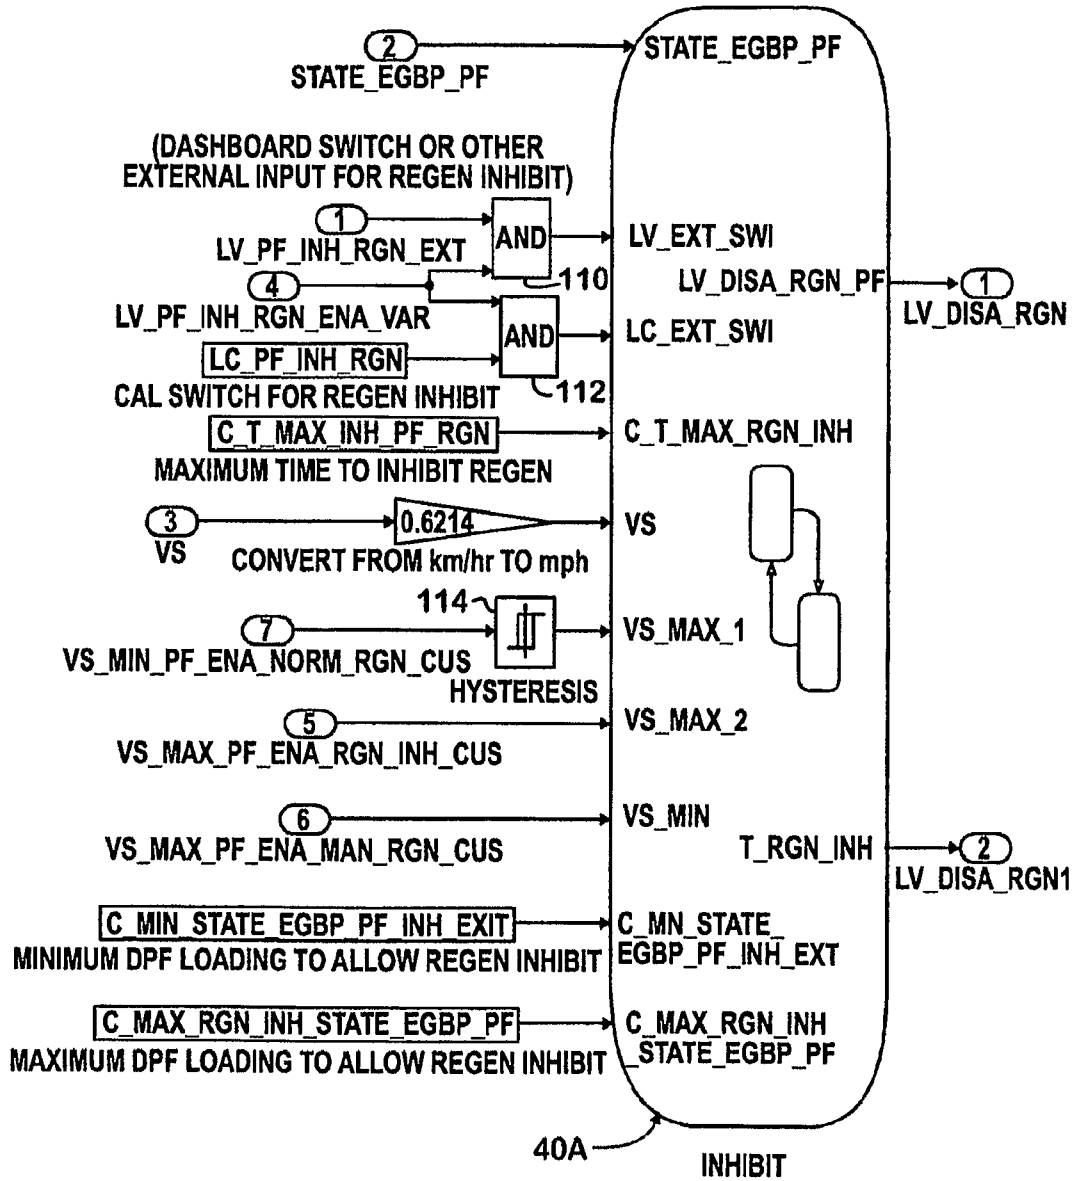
2
STATE_EGBP_PF
STATE_EGBP_PF

(DASHBOARD SWITCH OR OTHER EXTERNAL INPUT FOR REGEN INHIBIT)

1
LV_PF_INH_RGN_EXT
AND
LV_EXT_SWI
110
4
LV_PF_INH_RGN_ENA_VAR
LV_DISA_RGN_PF
1
LV_DISA_RGN
AND
LC_EXT_SWI
LC_PF_INH_RGN
CAL SWITCH FOR REGEN INHIBIT
112
C_T_MAX_INH_PF_RGN
C_T_MAX_RGN_INH
MAXIMUM TIME TO INHIBIT REGEN

3
VS
0.6214
VS
CONVERT FROM km/hr TO mph
114
7
VS_MIN_PF_ENA_NORM_RGN_CUS
VS_MAX_1
HYSTERESIS
5
VS_MAX_PF_ENA_RGN_INH_CUS
VS_MAX_2

6
VS_MAX_PF_ENA_MAN_RGN_CUS
VS_MIN
T_RGN_INH
2
LV_DISA_RGN1

C_MIN_STATE_EGBP_PF_INH_EXIT
MINIMUM DPF LOADING TO ALLOW REGEN INHIBIT
C_MN_STATE_EGBP_PF_INH_EXT

C_MAX_RGN_INH_STATE_EGBP_PF
MAXIMUM DPF LOADING TO ALLOW REGEN INHIBIT
C_MAX_RGN_INH_STATE_EGBP_PF

40A
INHIBIT